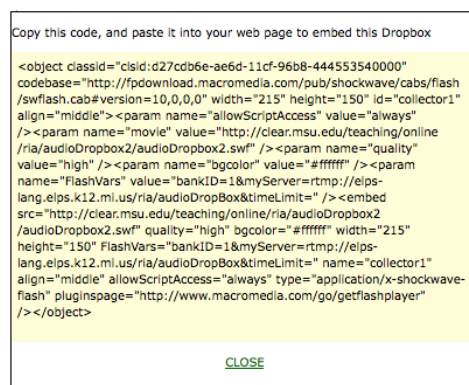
Copy this code, and paste it into your web page to embed this Dropbox

<object classid="clsid:d27cdb6e-ae6d-11cf-96b8-444553540000" codebase="http://fpdownload.macromedia.com/pub/shockwave/cabs/flash/swflash.cab#version=10,0,0,0" width="215" height="150" id="collector1" align="middle"><param name="allowScriptAccess" value="always" /><param name="movie" value="http://clear.msu.edu/teaching/online/ria/audioDropbox2/audioDropbox2.swf" /><param name="quality" value="high" /><param name="bgcolor" value="#ffffff" /><param name="FlashVars" value="bankID=1&myServer=rtmp://elps-lang.elps.k12.mi.us/ria/audioDropBox&timeLimit=" /><embed src="http://clear.msu.edu/teaching/online/ria/audioDropbox2/audioDropbox2.swf" quality="high" bgcolor="#ffffff" width="215" height="150" FlashVars="bankID=1&myServer=rtmp://elps-lang.elps.k12.mi.us/ria/audioDropBox&timeLimit=" name="collector1" align="middle" allowScriptAccess="always" type="application/x-shockwave-flash" pluginspage="http://www.macromedia.com/go/getflashplayer" /></object>

CLOSE